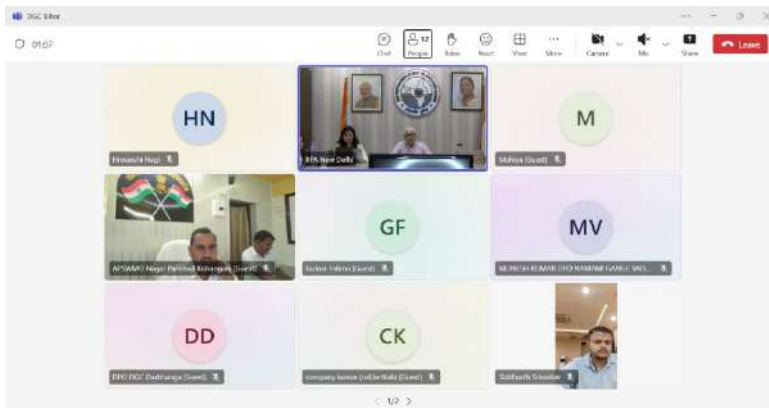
DGC Ether

01:07

Chat
People 12
Raise
React
View
More
Camera
Mic
Share
Leave

HN
Himanshi Negi

RPA New Delhi

M
Mahiya (Guest)

APSAMO Nagar Parishad Kohanpura (Guest)

GF
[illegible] (Guest)

MV
MUNESH KUMAR DEO NAMAMI GANGE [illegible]

DD
DPO DGC Dadrunga (Guest)

CK
company kumar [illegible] (Guest)

Siddharth Srivastav

< 1/2 >